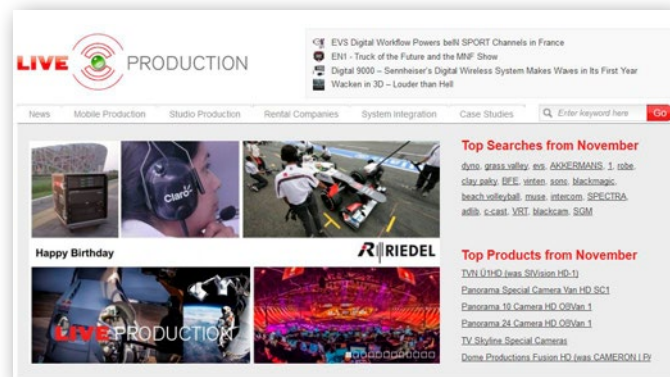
LIVE PRODUCTION

EVS Digital Workflow Powers beIN SPORT Channels in France
EN1 - Truck of the Future and the MNF Show
Digital 9000 – Sennheiser's Digital Wireless System Makes Waves in Its First Year
Wacken in 3D – Louder than Hell

News Mobile Production Studio Production Rental Companies System Integration Case Studies Enter keyword here Go

Claro

Happy Birthday

RIEDEL

LIVE PRODUCTION

Top Searches from November
dyno, grass valley, evs, AKKERMANS, 1, robe, clay paky, BFE, vinten, sony, blackmagic, beach volleyball, muse, intercom, SPECTRA, adlib, c-cast, VRT, blackcam, SGM

Top Products from November
TVN Ü1HD (was SIVision HD-1)
Panorama Special Camera Van HD SC1
Panorama 10 Camera HD OBVan 1
Panorama 24 Camera HD OBVan 1
TV Skyline Special Cameras
Dome Productions Fusion HD (was CAMERON | P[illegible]